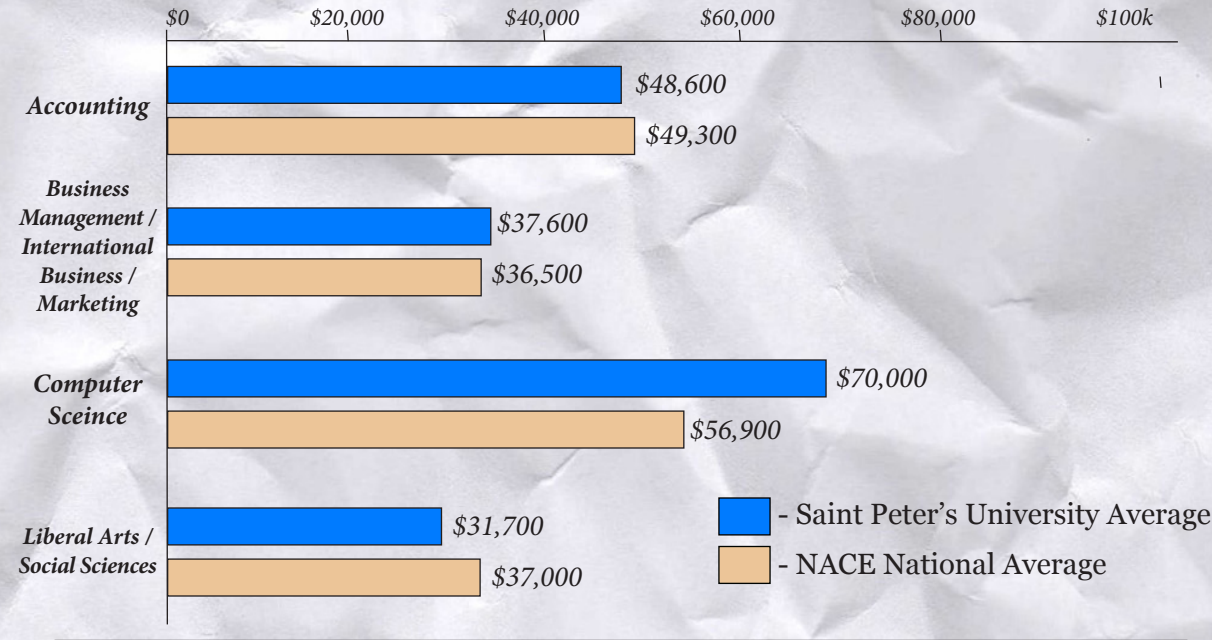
$0 $20,000 $40,000 $60,000 $80,000 $100k

Accounting
$48,600
$49,300

Business Management / International Business / Marketing
$37,600
$36,500

Computer Sceince
$70,000
$56,900

Liberal Arts / Social Sciences
$31,700
$37,000

- Saint Peter's University Average
- NACE National Average